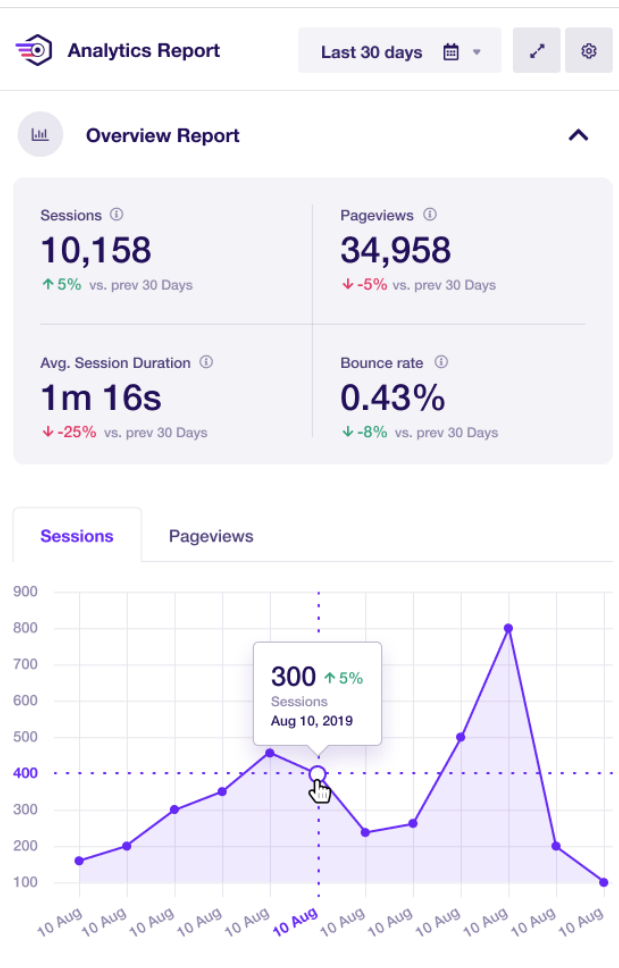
Analytics Report

Last 30 days

Overview Report

Sessions
10,158
↑ 5% vs. prev 30 Days

Pageviews
34,958
↓ -5% vs. prev 30 Days

Avg. Session Duration
1m 16s
↓ -25% vs. prev 30 Days

Bounce rate
0.43%
↓ -8% vs. prev 30 Days

Sessions

Pageviews

900
800
700
600
500
400
300
200
100

300 ↑ 5%
Sessions
Aug 10, 2019

10 Aug
10 Aug
10 Aug
10 Aug
10 Aug
10 Aug
10 Aug
10 Aug
10 Aug
10 Aug
10 Aug
10 Aug